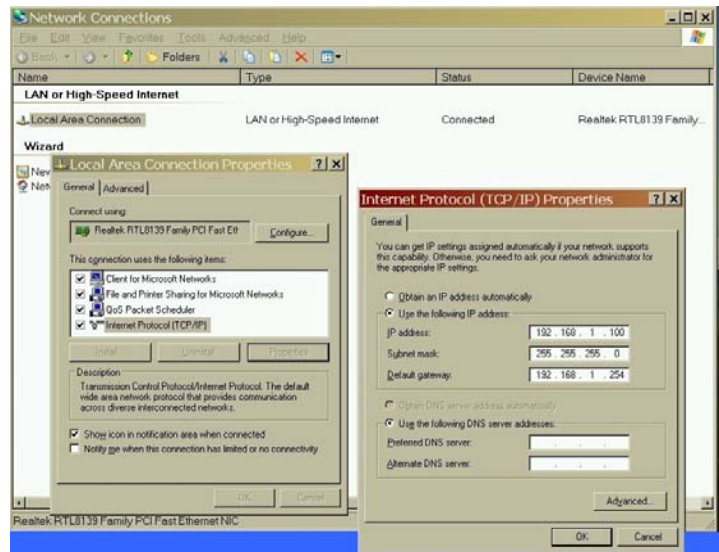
Network Connections

File Edit View Favorites Tools Advanced Help

Back Folders

| Name | Type | Status | Device Name |
|---|---|---|---|
| LAN or High-Speed Internet | | | |
| Local Area Connection | LAN or High-Speed Internet | Connected | Realtek RTL8139 Family... |

Wizard

Nev
Net

Local Area Connection Properties ? X

General Advanced

Connect using:

Realtek RTL8139 Family PCI Fast Eth Configure...

This connection uses the following items:

Client for Microsoft Networks
File and Printer Sharing for Microsoft Networks
QoS Packet Scheduler
Internet Protocol (TCP/IP)

Install... Uninstall Properties

Description
Transmission Control Protocol/Internet Protocol. The default wide area network protocol that provides communication across diverse interconnected networks.

Show icon in notification area when connected
Notify me when this connection has limited or no connectivity

OK Cancel

Internet Protocol (TCP/IP) Properties ? X

General

You can get IP settings assigned automatically if your network supports this capability. Otherwise, you need to ask your network administrator for the appropriate IP settings.

Obtain an IP address automatically
Use the following IP address:
IP address: 192 . 168 . 1 . 100
Subnet mask: 255 . 255 . 255 . 0
Default gateway: 192 . 168 . 1 . 254

Obtain DNS server address automatically
Use the following DNS server addresses:
Preferred DNS server: . . .
Alternate DNS server: . . .

Advanced...

OK Cancel

Realtek RTL8139 Family PCI Fast Ethernet NIC